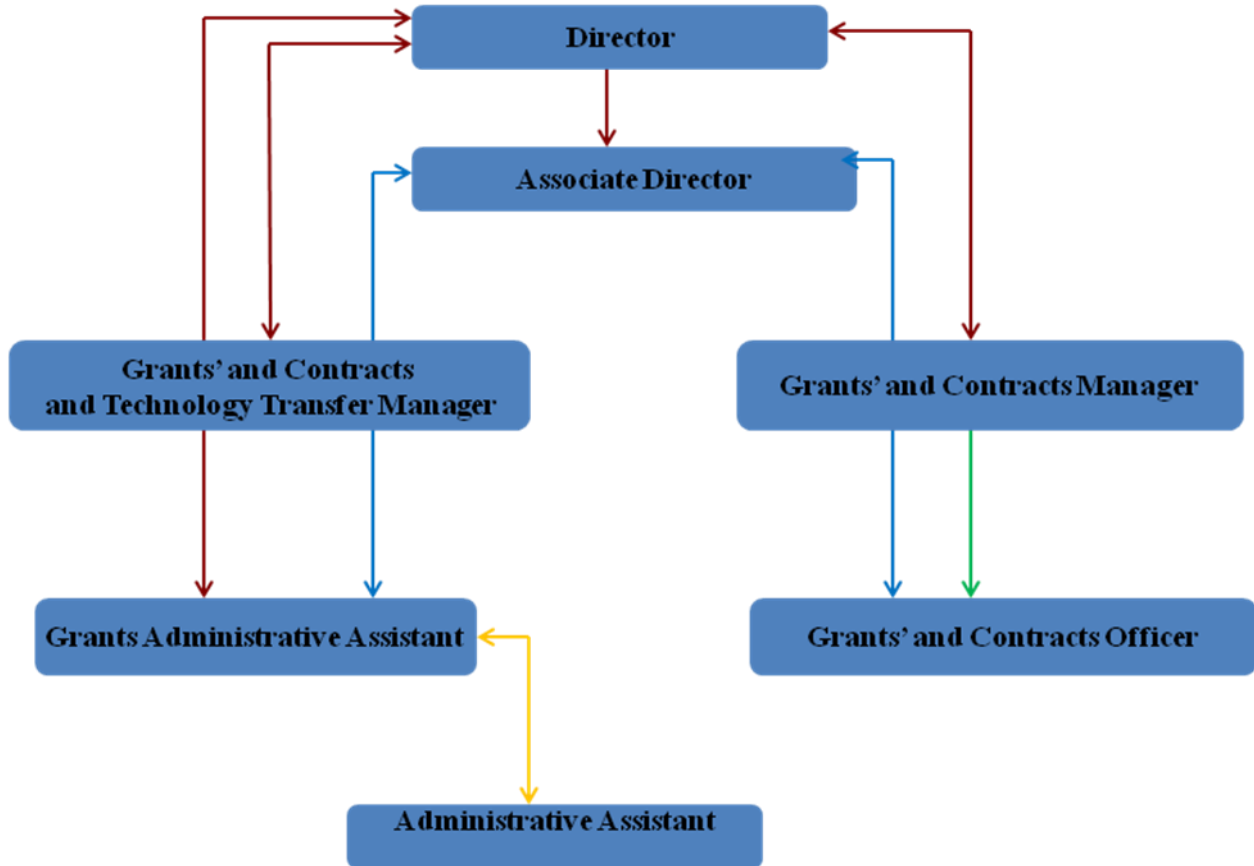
Director

Associate Director

Grants' and Contracts and Technology Transfer Manager

Grants' and Contracts Manager

Grants Administrative Assistant

Grants' and Contracts Officer

Administrative Assistant